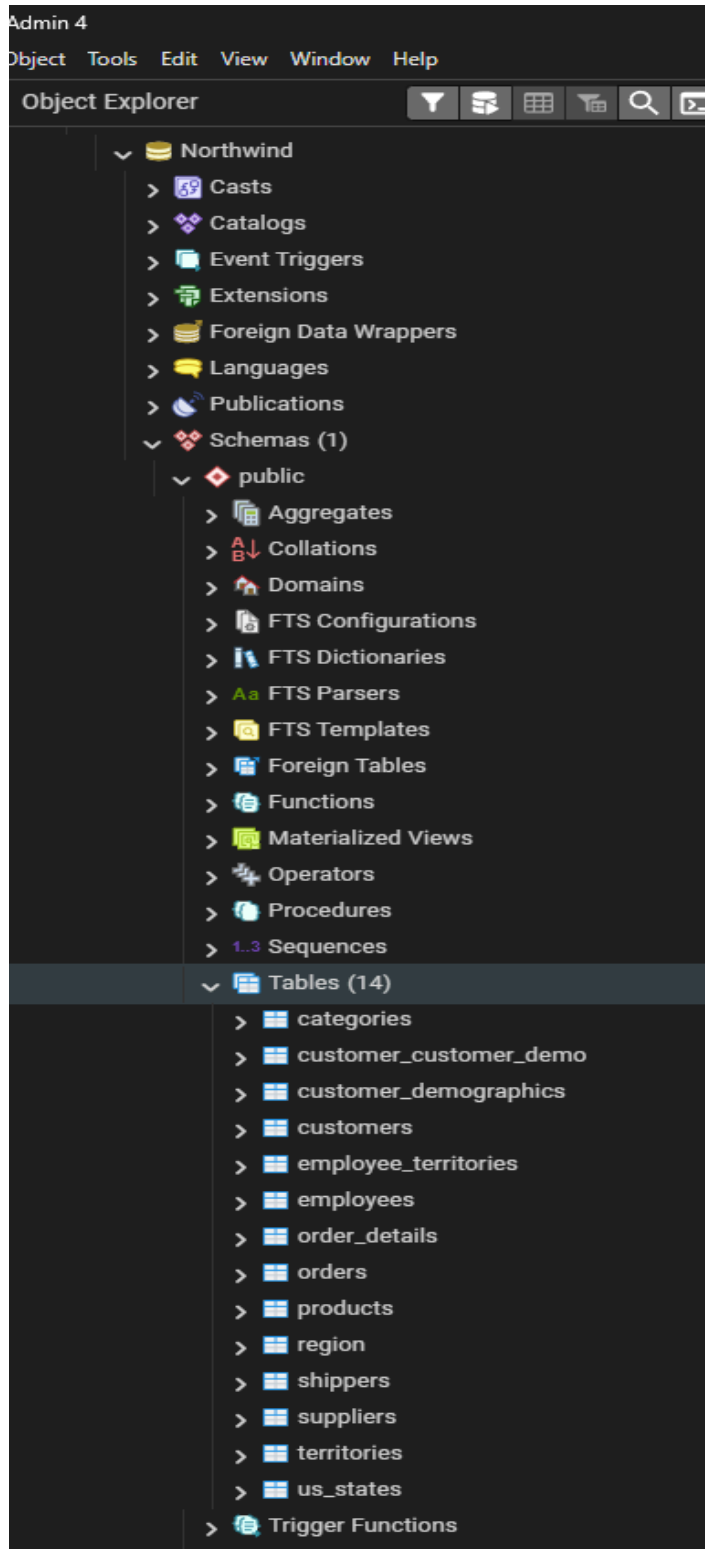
Admin 4
Object Tools Edit View Window Help
Object Explorer
Northwind
Casts
Catalogs
Event Triggers
Extensions
Foreign Data Wrappers
Languages
Publications
Schemas (1)
public
Aggregates
Collations
Domains
FTS Configurations
FTS Dictionaries
FTS Parsers
FTS Templates
Foreign Tables
Functions
Materialized Views
Operators
Procedures
Sequences
Tables (14)
categories
customer_customer_demo
customer_demographics
customers
employee_territories
employees
order_details
orders
products
region
shippers
suppliers
territories
us_states
Trigger Functions